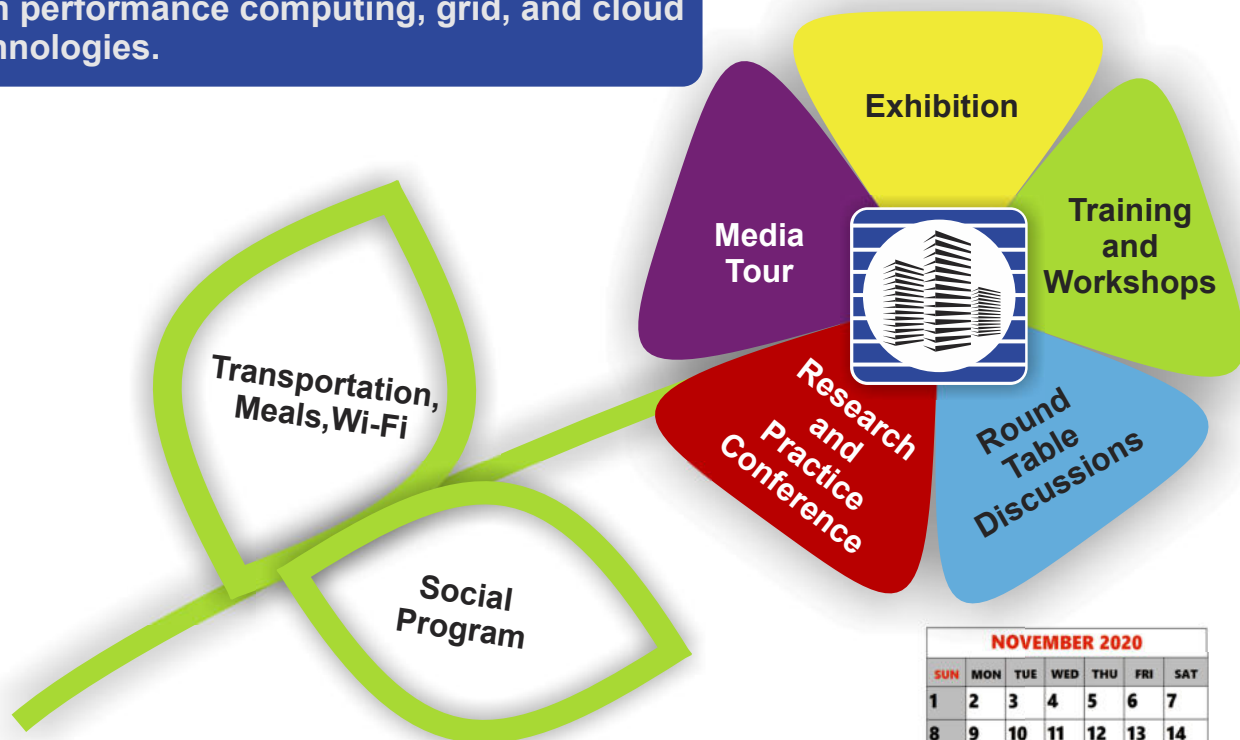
h performance computing, grid, and cloud nnologies.

Exhibition

Media Tour

Training and Workshops

Research and Practice Conference

Round Table Discussions

Transportation, Meals,Wi-Fi

Social Program

NOVEMBER 2020

| SUN | MON | TUE | WED | THU | FRI | SAT |
|---|---|---|---|---|---|---|
| 1 | 2 | 3 | 4 | 5 | 6 | 7 |
| 8 | 9 | 10 | 11 | 12 | 13 | 14 |